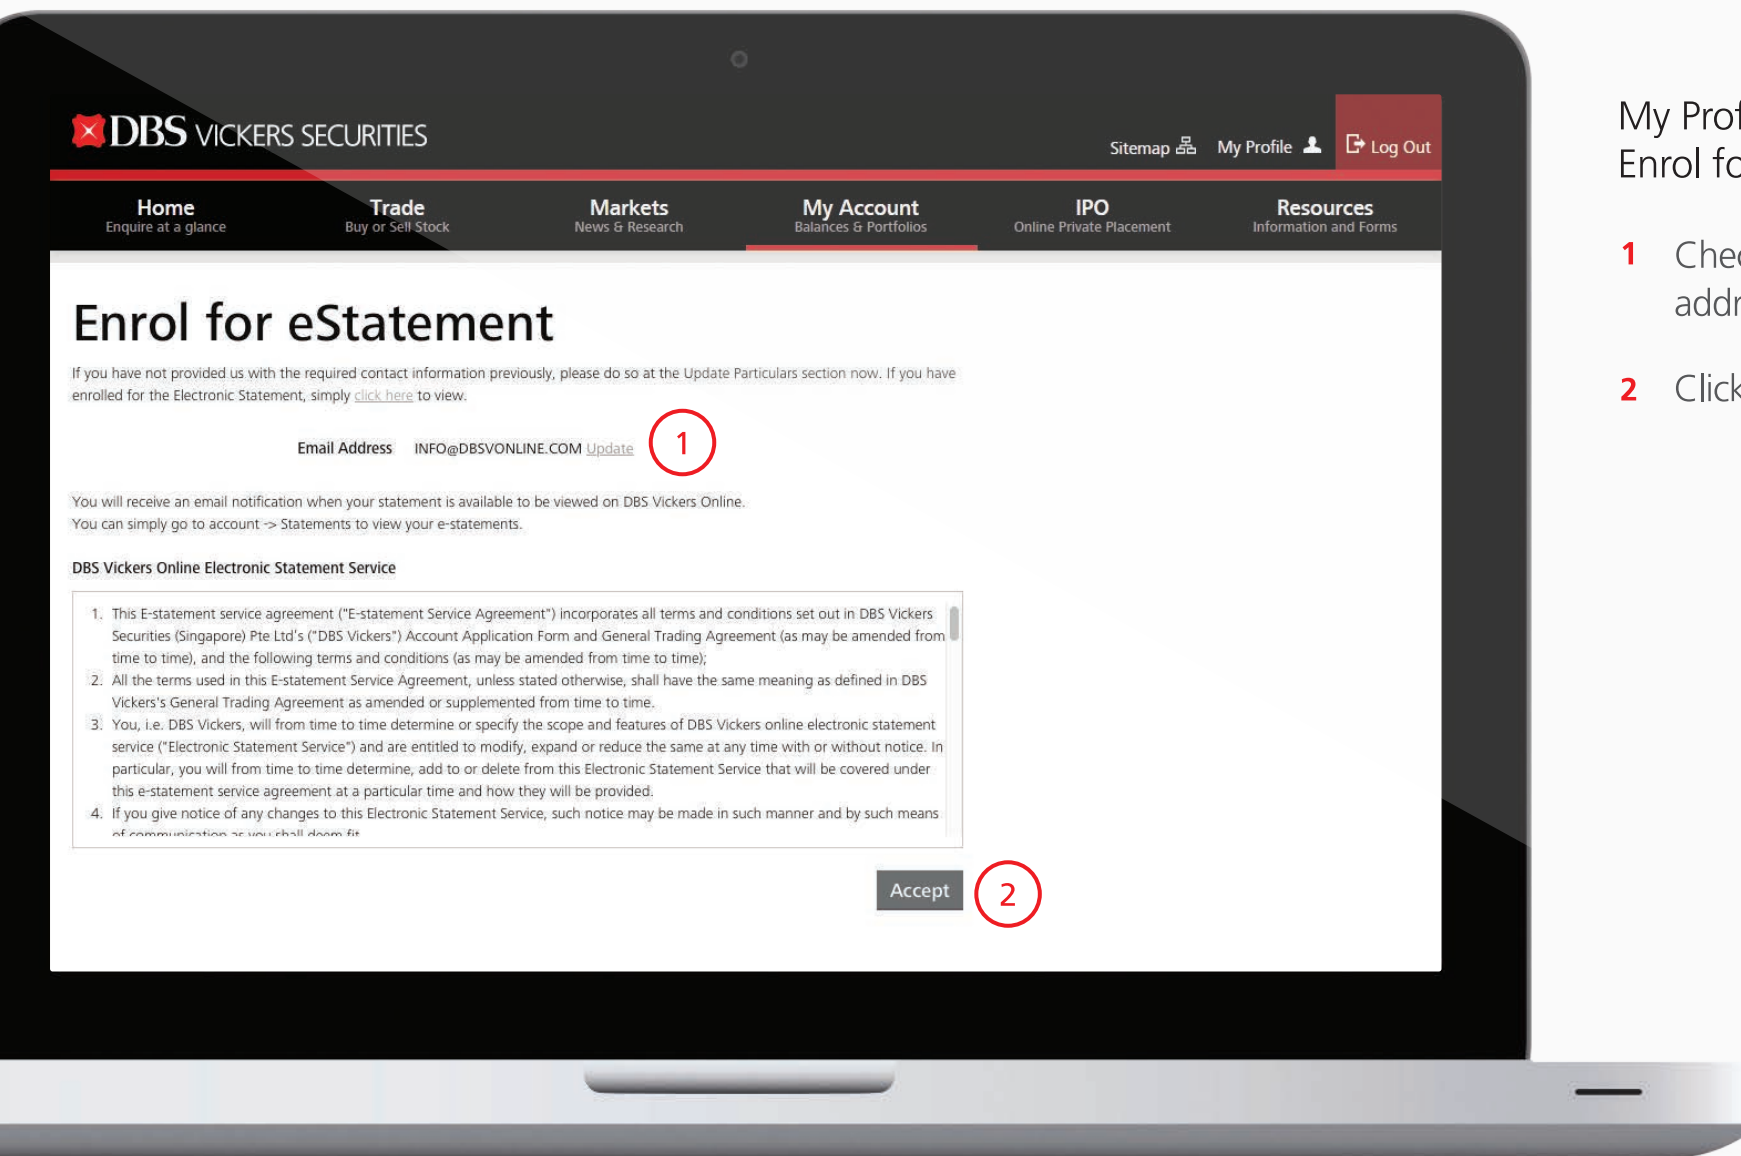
DBS VICKERS SECURITIES

Sitemap My Profile Log Out

Home
Enquire at a glance

Trade
Buy or Sell Stock

Markets
News & Research

My Account
Balances & Portfolios

IPO
Online Private Placement

Resources
Information and Forms

Enrol for eStatement

If you have not provided us with the required contact information previously, please do so at the Update Particulars section now. If you have enrolled for the Electronic Statement, simply click here to view.

Email Address INFO@DBSVONLINE.COM Update 1

You will receive an email notification when your statement is available to be viewed on DBS Vickers Online.
You can simply go to account -> Statements to view your e-statements.

DBS Vickers Online Electronic Statement Service

1. This E-statement service agreement ("E-statement Service Agreement") incorporates all terms and conditions set out in DBS Vickers Securities (Singapore) Pte Ltd's ("DBS Vickers") Account Application Form and General Trading Agreement (as may be amended from time to time), and the following terms and conditions (as may be amended from time to time);
2. All the terms used in this E-statement Service Agreement, unless stated otherwise, shall have the same meaning as defined in DBS Vickers's General Trading Agreement as amended or supplemented from time to time.
3. You, i.e. DBS Vickers, will from time to time determine or specify the scope and features of DBS Vickers online electronic statement service ("Electronic Statement Service") and are entitled to modify, expand or reduce the same at any time with or without notice. In particular, you will from time to time determine, add to or delete from this Electronic Statement Service that will be covered under this e-statement service agreement at a particular time and how they will be provided.
4. If you give notice of any changes to this Electronic Statement Service, such notice may be made in such manner and by such means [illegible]

Accept 2

My Prof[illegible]
Enrol fo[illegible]

1 Chec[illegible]
addr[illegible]

2 Click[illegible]